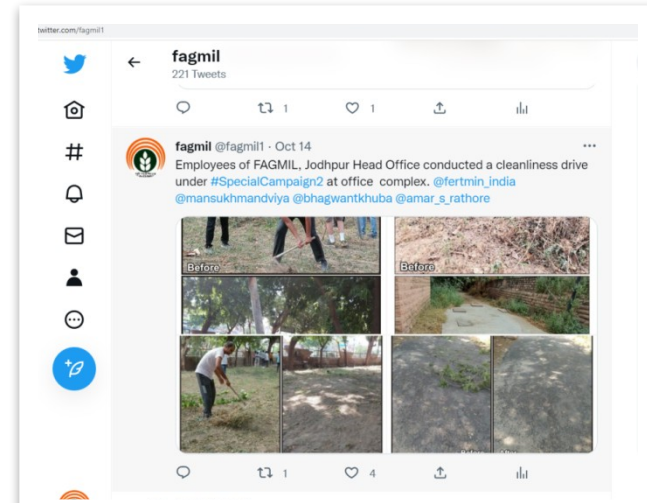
twitter.com/fagmil1

fagmil
221 Tweets

1 1

fagmil @fagmil1 · Oct 14
Employees of FAGMIL, Jodhpur Head Office conducted a cleanliness drive under #SpecialCampaign2 at office complex. @fertmin_india @mansukhmandviya @bhagwantkhuba @amar_s_rathore

Before
Before

1 4